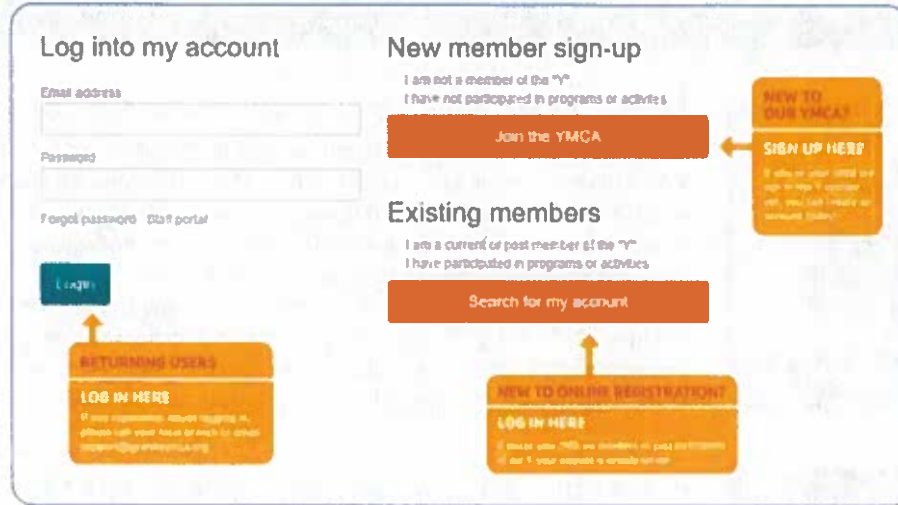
Log into my account

Email address

Password

Forgot password Staff portal

Login

RETURNING USERS

LOG IN HERE

If you experience issues logging in, please call your local branch or email support@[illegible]ymca.org

New member sign-up

I am not a member of the "Y"

I have not participated in programs or activities

Join the YMCA

NEW TO OUR YMCA?

SIGN UP HERE

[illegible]

Existing members

I am a current or past member of the "Y"

I have participated in programs or activities

Search for my account

NEW TO ONLINE REGISTRATION?

LOG IN HERE

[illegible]